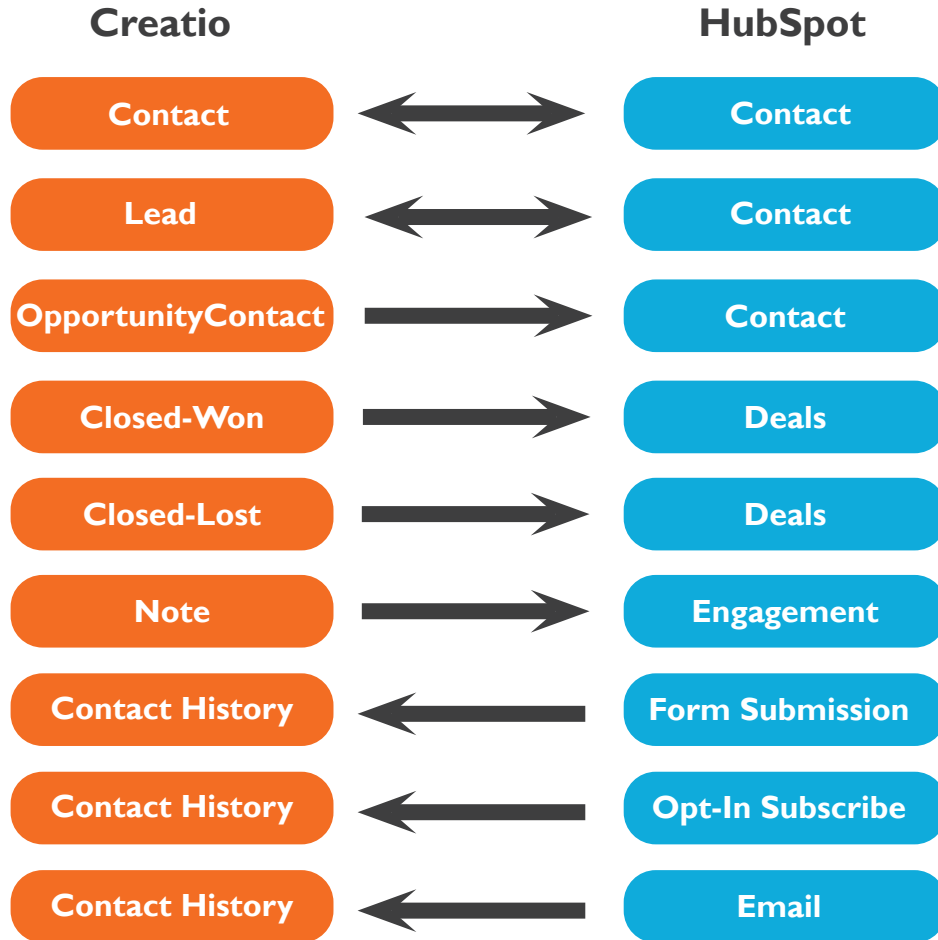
Creatio

HubSpot

Contact

Contact

Lead

Contact

OpportunityContact

Contact

Closed-Won

Deals

Closed-Lost

Deals

Note

Engagement

Contact History

Form Submission

Contact History

Opt-In Subscribe

Contact History

Email